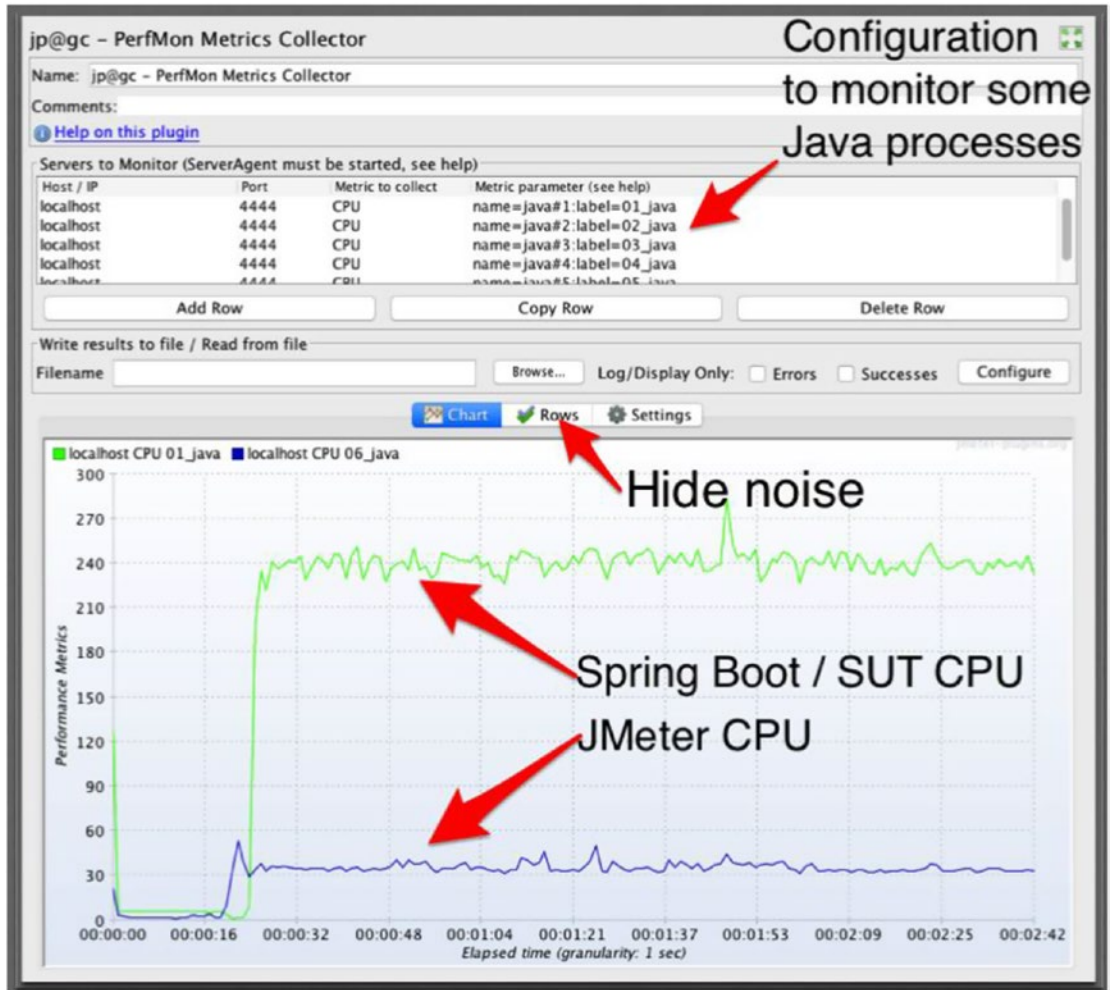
jp@gc - PerfMon Metrics Collector

Configuration to monitor some Java processes

Name: jp@gc - PerfMon Metrics Collector

Comments:

Help on this plugin

Servers to Monitor (ServerAgent must be started, see help)

| Host / IP | Port | Metric to collect | Metric parameter (see help) |
|---|---|---|---|
| localhost | 4444 | CPU | name=java#1:label=01_java |
| localhost | 4444 | CPU | name=java#2:label=02_java |
| localhost | 4444 | CPU | name=java#3:label=03_java |
| localhost | 4444 | CPU | name=java#4:label=04_java |
| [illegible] | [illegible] | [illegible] | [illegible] |

Add Row Copy Row Delete Row

Write results to file / Read from file

Filename Browse... Log/Display Only: Errors Successes Configure

Chart Rows Settings

localhost CPU 01_java localhost CPU 06_java

jmeter-plugins.org

Hide noise

Spring Boot / SUT CPU

JMeter CPU

Performance Metrics

300 270 240 210 180 150 120 90 60 30 0

00:00:00 00:00:16 00:00:32 00:00:48 00:01:04 00:01:21 00:01:37 00:01:53 00:02:09 00:02:25 00:02:42

Elapsed time (granularity: 1 sec)